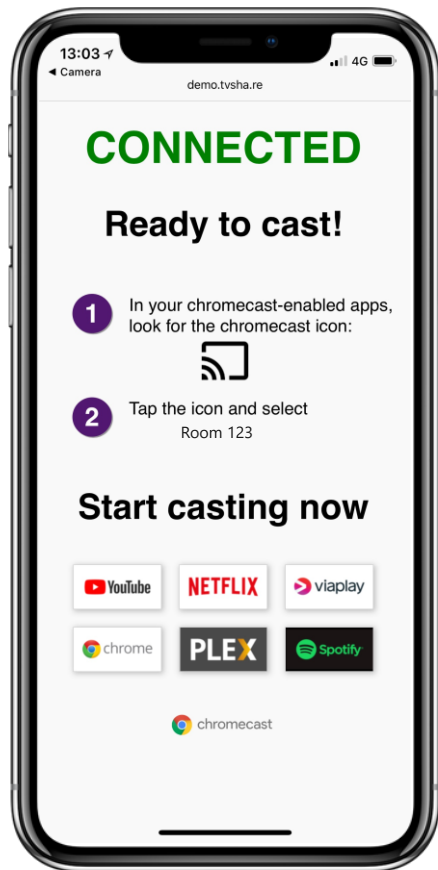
13:03
◀ Camera
4G
demo.tvsha.re

CONNECTED

Ready to cast!

1 In your chromecast-enabled apps, look for the chromecast icon:

2 Tap the icon and select
Room 123

Start casting now

YouTube NETFLIX viaplay
chrome PLEX Spotify

chromecast